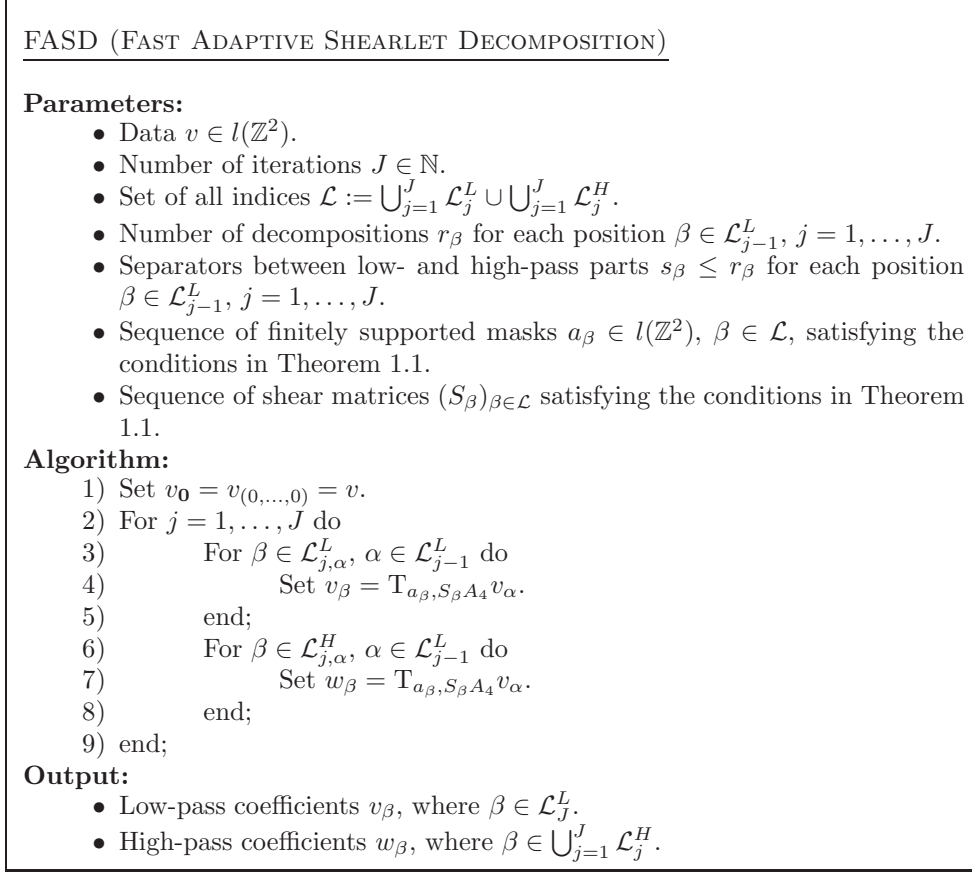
FASD (Fast Adaptive Shearlet Decomposition)

**Parameters:**
- Data $v \in l(\mathbb{Z}^2)$.
- Number of iterations $J \in \mathbb{N}$.
- Set of all indices $\mathcal{L} := \bigcup_{j=1}^{J} \mathcal{L}_j^L \cup \bigcup_{j=1}^{J} \mathcal{L}_j^H$.
- Number of decompositions $r_\beta$ for each position $\beta \in \mathcal{L}_{j-1}^L$, $j = 1, \ldots, J$.
- Separators between low- and high-pass parts $s_\beta \leq r_\beta$ for each position $\beta \in \mathcal{L}_{j-1}^L$, $j = 1, \ldots, J$.
- Sequence of finitely supported masks $a_\beta \in l(\mathbb{Z}^2)$, $\beta \in \mathcal{L}$, satisfying the conditions in Theorem 1.1.
- Sequence of shear matrices $(S_\beta)_{\beta \in \mathcal{L}}$ satisfying the conditions in Theorem 1.1.

**Algorithm:**
1) Set $v_{\mathbf{0}} = v_{(0,\ldots,0)} = v$.
2) For $j = 1, \ldots, J$ do
3) For $\beta \in \mathcal{L}_{j,\alpha}^L$, $\alpha \in \mathcal{L}_{j-1}^L$ do
4) Set $v_\beta = \mathrm{T}_{a_\beta, S_\beta A_4} v_\alpha$.
5) end;
6) For $\beta \in \mathcal{L}_{j,\alpha}^H$, $\alpha \in \mathcal{L}_{j-1}^L$ do
7) Set $w_\beta = \mathrm{T}_{a_\beta, S_\beta A_4} v_\alpha$.
8) end;
9) end;

**Output:**
- Low-pass coefficients $v_\beta$, where $\beta \in \mathcal{L}_J^L$.
- High-pass coefficients $w_\beta$, where $\beta \in \bigcup_{j=1}^{J} \mathcal{L}_j^H$.